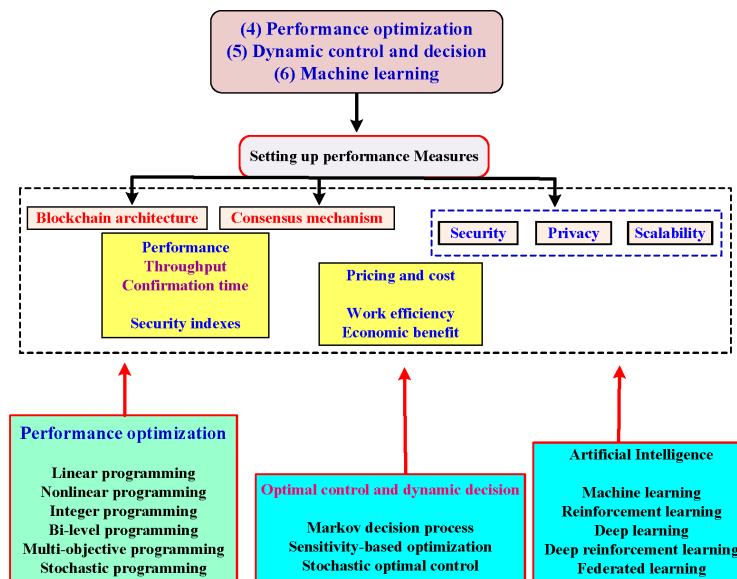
(4) Performance optimization
(5) Dynamic control and decision
(6) Machine learning

Setting up performance Measures

Blockchain architecture

Consensus mechanism

Security

Privacy

Scalability

Performance
Throughput
Confirmation time

Security indexes

Pricing and cost

Work efficiency
Economic benefit

Performance optimization

Linear programming
Nonlinear programming
Integer programming
Bi-level programming
Multi-objective programming
Stochastic programming

Optimal control and dynamic decision

Markov decision process
Sensitivity-based optimization
Stochastic optimal control

Artificial Intelligence

Machine learning
Reinforcement learning
Deep learning
Deep reinforcement learning
Federated learning